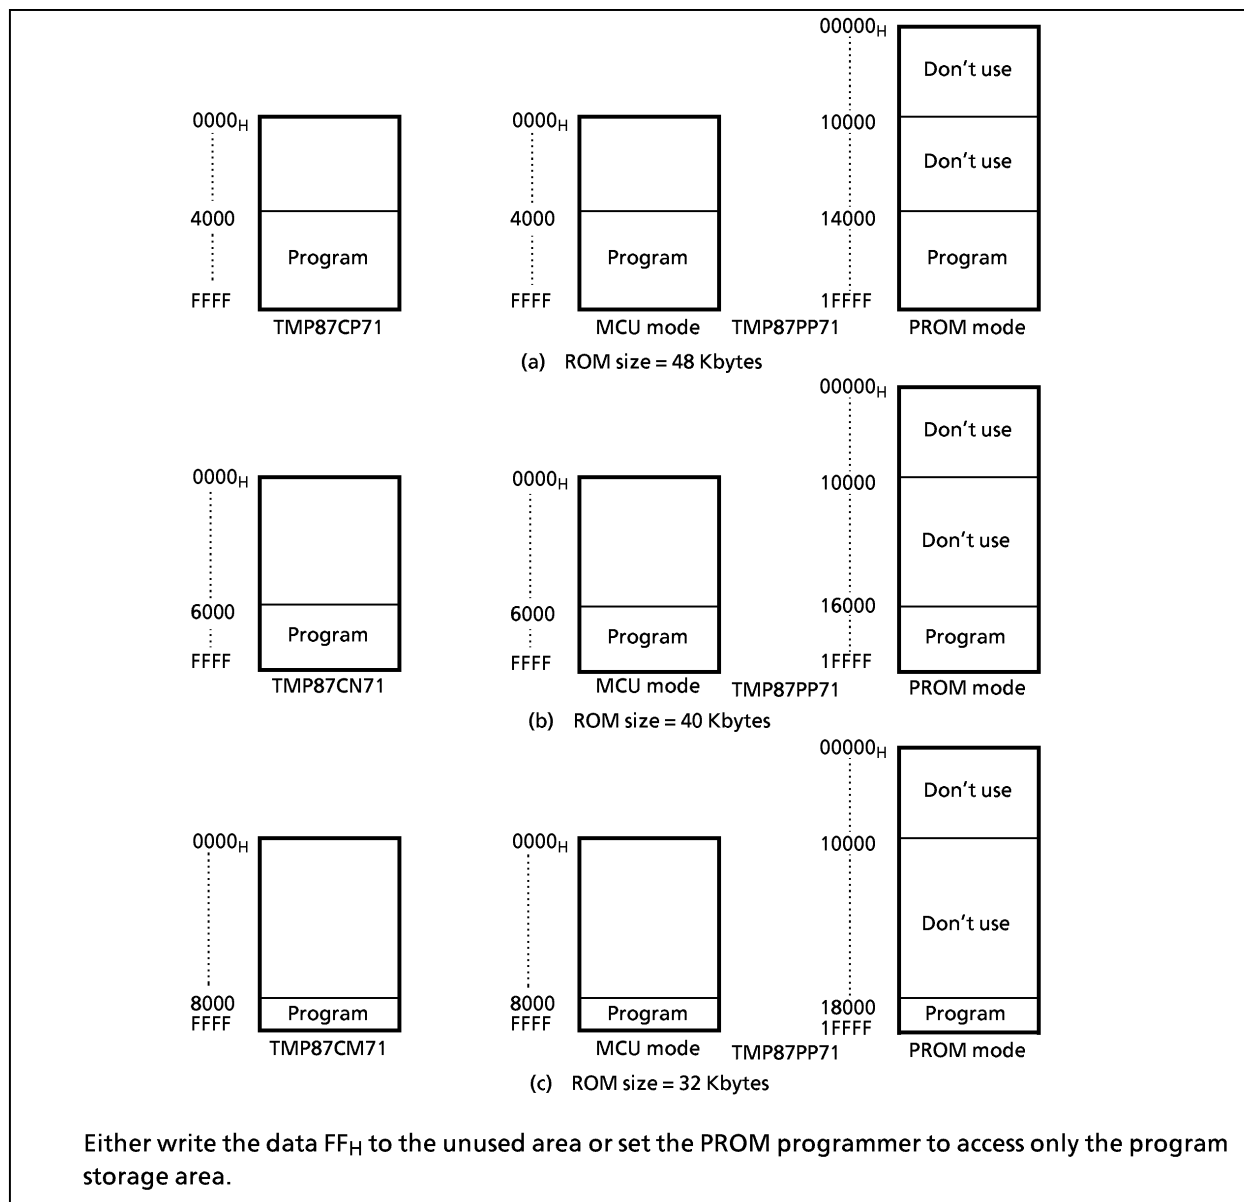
$00000_H$
Don't use
$0000_H$
$0000_H$
10000
Don't use
4000
4000
14000
Program
Program
Program
FFFF
FFFF
1FFFF
TMP87CP71
MCU mode
TMP87PP71
PROM mode
(a) ROM size = 48 Kbytes

$00000_H$
Don't use
$0000_H$
$0000_H$
10000
Don't use
6000
6000
16000
Program
Program
Program
FFFF
FFFF
1FFFF
TMP87CN71
MCU mode
TMP87PP71
PROM mode
(b) ROM size = 40 Kbytes

$00000_H$
Don't use
$0000_H$
$0000_H$
10000
Don't use
8000
8000
18000
FFFF
Program
FFFF
Program
1FFFF
Program
TMP87CM71
MCU mode
TMP87PP71
PROM mode
(c) ROM size = 32 Kbytes

Either write the data $FF_H$ to the unused area or set the PROM programmer to access only the program storage area.